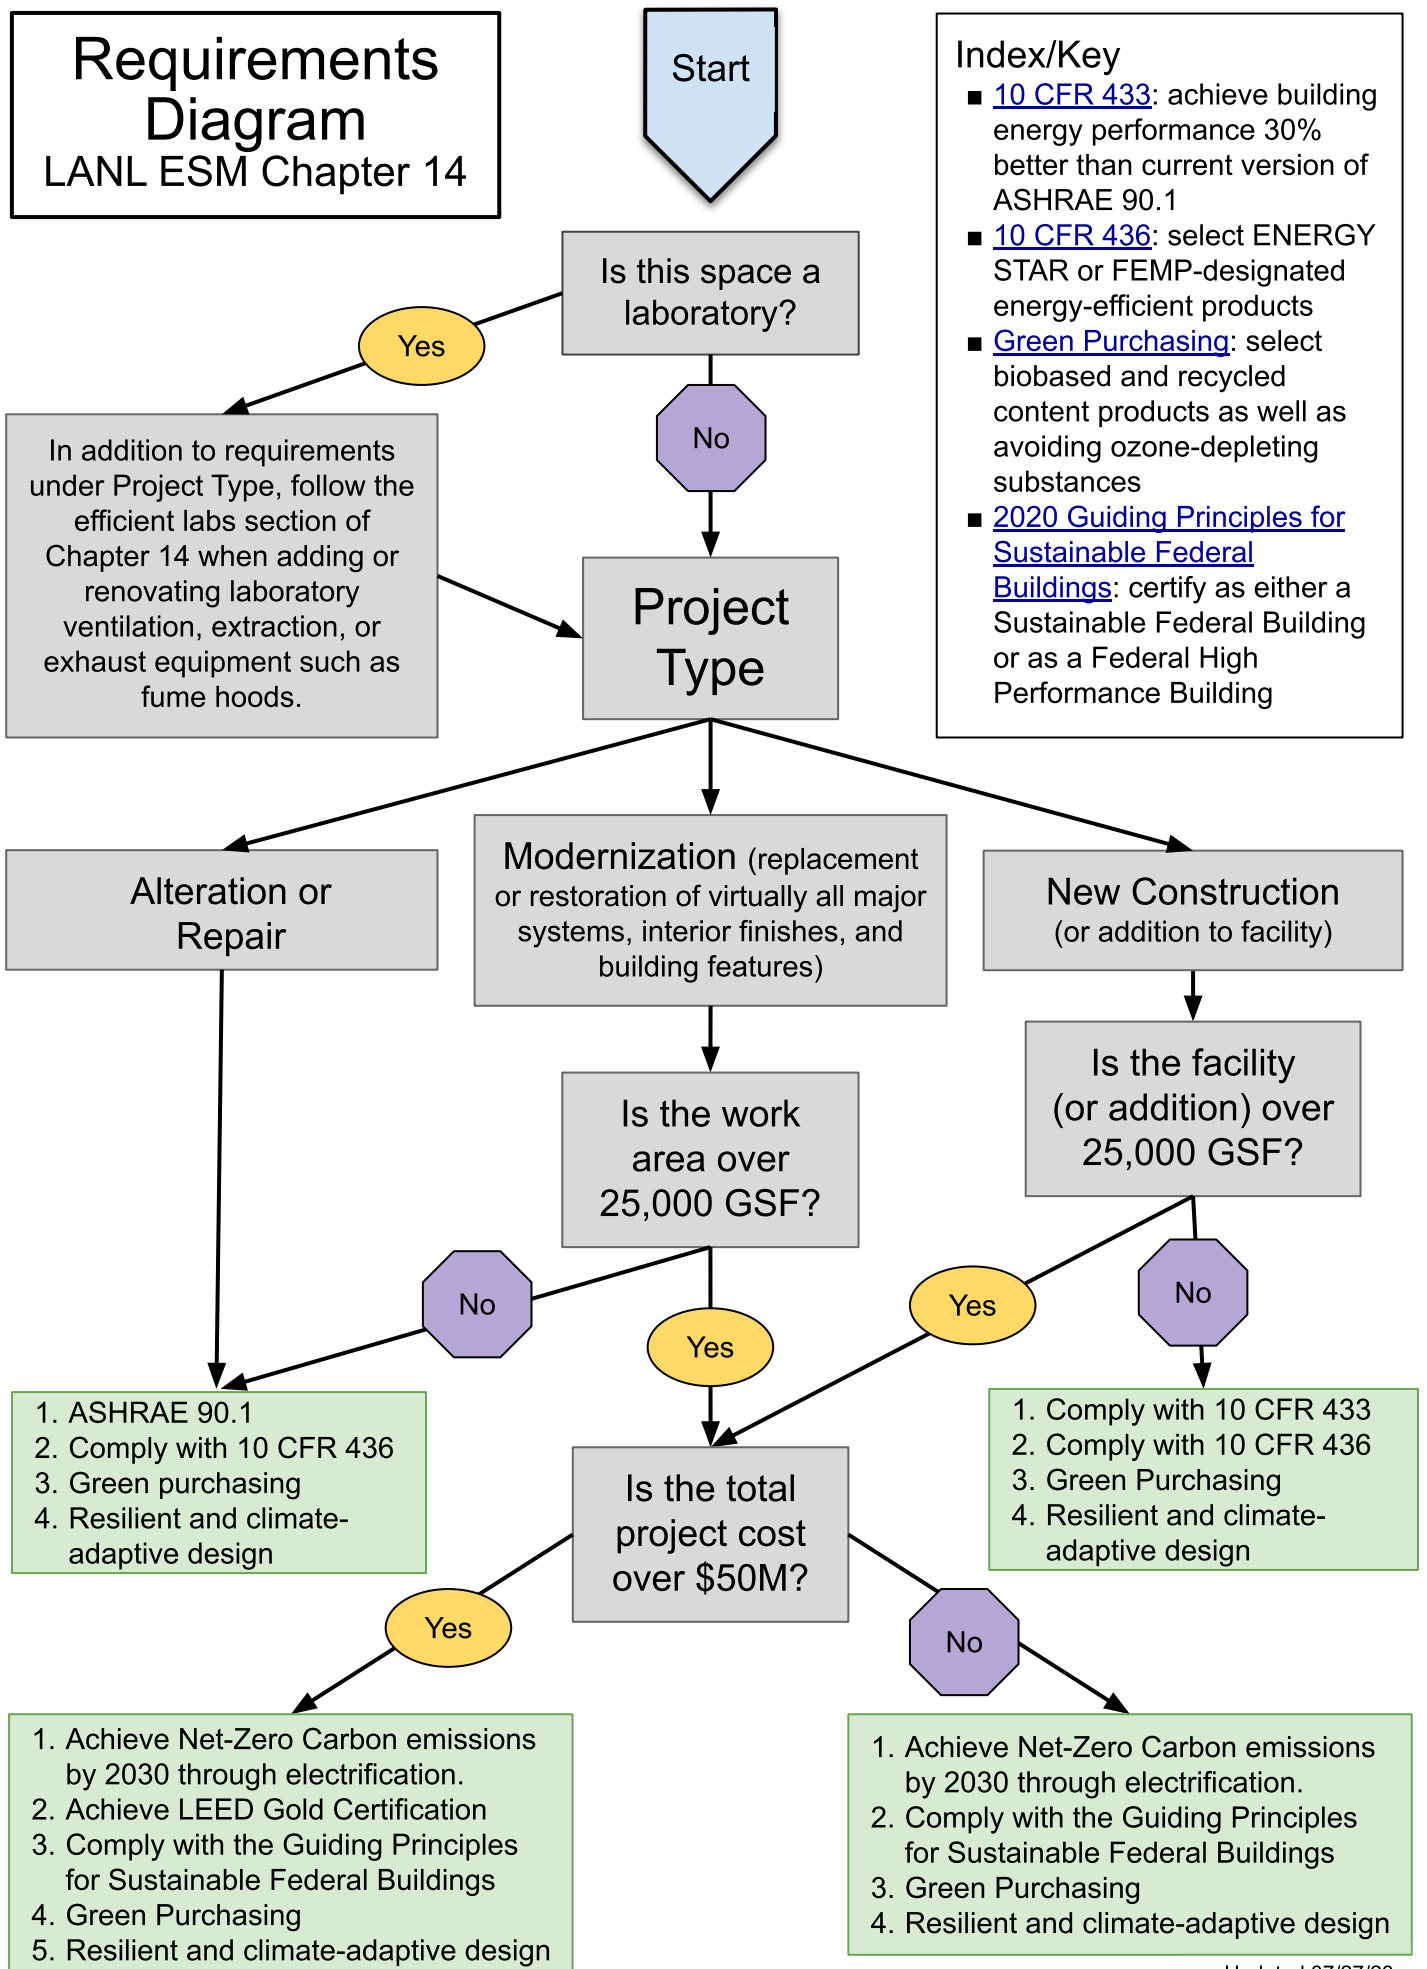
Requirements Diagram
LANL ESM Chapter 14

Start

Index/Key
■ 10 CFR 433: achieve building energy performance 30% better than current version of ASHRAE 90.1
■ 10 CFR 436: select ENERGY STAR or FEMP-designated energy-efficient products
■ Green Purchasing: select biobased and recycled content products as well as avoiding ozone-depleting substances
■ 2020 Guiding Principles for Sustainable Federal Buildings: certify as either a Sustainable Federal Building or as a Federal High Performance Building

Is this space a laboratory?

Yes

No

In addition to requirements under Project Type, follow the efficient labs section of Chapter 14 when adding or renovating laboratory ventilation, extraction, or exhaust equipment such as fume hoods.

Project Type

Alteration or Repair

Modernization (replacement or restoration of virtually all major systems, interior finishes, and building features)

New Construction (or addition to facility)

Is the work area over 25,000 GSF?

Is the facility (or addition) over 25,000 GSF?

No

Yes

Yes

No

1. ASHRAE 90.1
2. Comply with 10 CFR 436
3. Green purchasing
4. Resilient and climate-adaptive design

1. Comply with 10 CFR 433
2. Comply with 10 CFR 436
3. Green Purchasing
4. Resilient and climate-adaptive design

Is the total project cost over $50M?

Yes

No

1. Achieve Net-Zero Carbon emissions by 2030 through electrification.
2. Achieve LEED Gold Certification
3. Comply with the Guiding Principles for Sustainable Federal Buildings
4. Green Purchasing
5. Resilient and climate-adaptive design

1. Achieve Net-Zero Carbon emissions by 2030 through electrification.
2. Comply with the Guiding Principles for Sustainable Federal Buildings
3. Green Purchasing
4. Resilient and climate-adaptive design

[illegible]